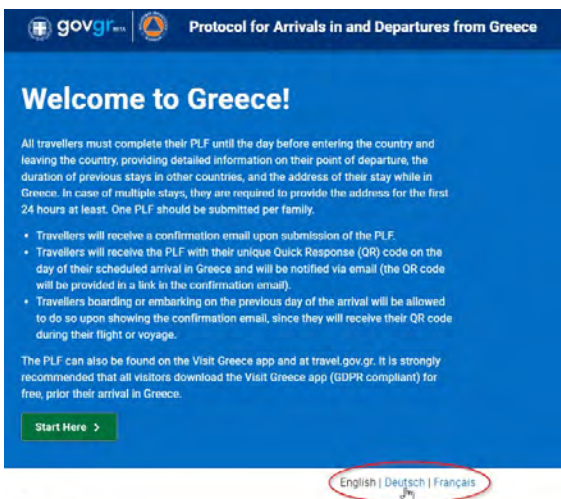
govgr beta

Protocol for Arrivals in and Departures from Greece

Welcome to Greece!

All travellers must complete their PLF until the day before entering the country and leaving the country, providing detailed information on their point of departure, the duration of previous stays in other countries, and the address of their stay while in Greece. In case of multiple stays, they are required to provide the address for the first 24 hours at least. One PLF should be submitted per family.

- Travellers will receive a confirmation email upon submission of the PLF.
- Travellers will receive the PLF with their unique Quick Response (QR) code on the day of their scheduled arrival in Greece and will be notified via email (the QR code will be provided in a link in the confirmation email).
- Travellers boarding or embarking on the previous day of the arrival will be allowed to do so upon showing the confirmation email, since they will receive their QR code during their flight or voyage.

The PLF can also be found on the Visit Greece app and at travel.gov.gr. It is strongly recommended that all visitors download the Visit Greece app (GDPR compliant) for free, prior their arrival in Greece.

Start Here >

English | Deutsch | Français